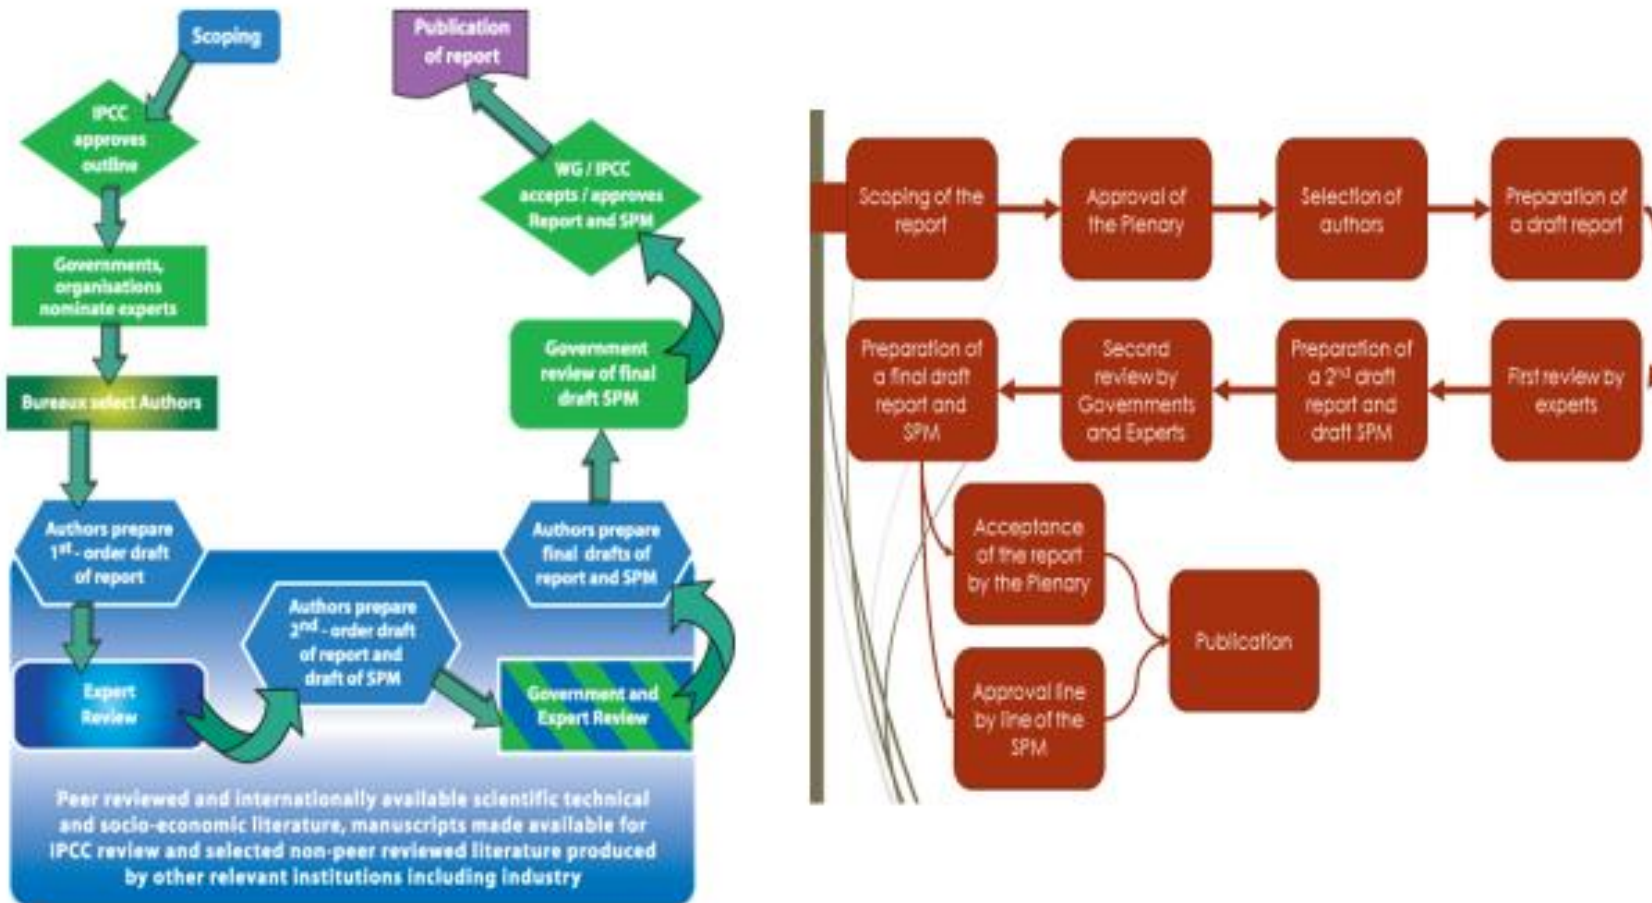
Scoping

IPCC approves outline

Governments, organisations nominate experts

Bureaux select Authors

Authors prepare 1$^{st}$ - order draft of report

Expert Review

Authors prepare 2$^{nd}$ - order draft of report and draft of SPM

Government and Expert Review

Authors prepare final drafts of report and SPM

Government review of final draft SPM

WG / IPCC accepts / approves Report and SPM

Publication of report

Peer reviewed and internationally available scientific technical and socio-economic literature, manuscripts made available for IPCC review and selected non-peer reviewed literature produced by other relevant institutions including industry

Scoping of the report

Approval of the Plenary

Selection of authors

Preparation of a draft report

First review by experts

Preparation of a 2$^{nd}$ draft report and draft SPM

Second review by Governments and Experts

Preparation of a final draft report and SPM

Acceptance of the report by the Plenary

Approval line by line of the SPM

Publication